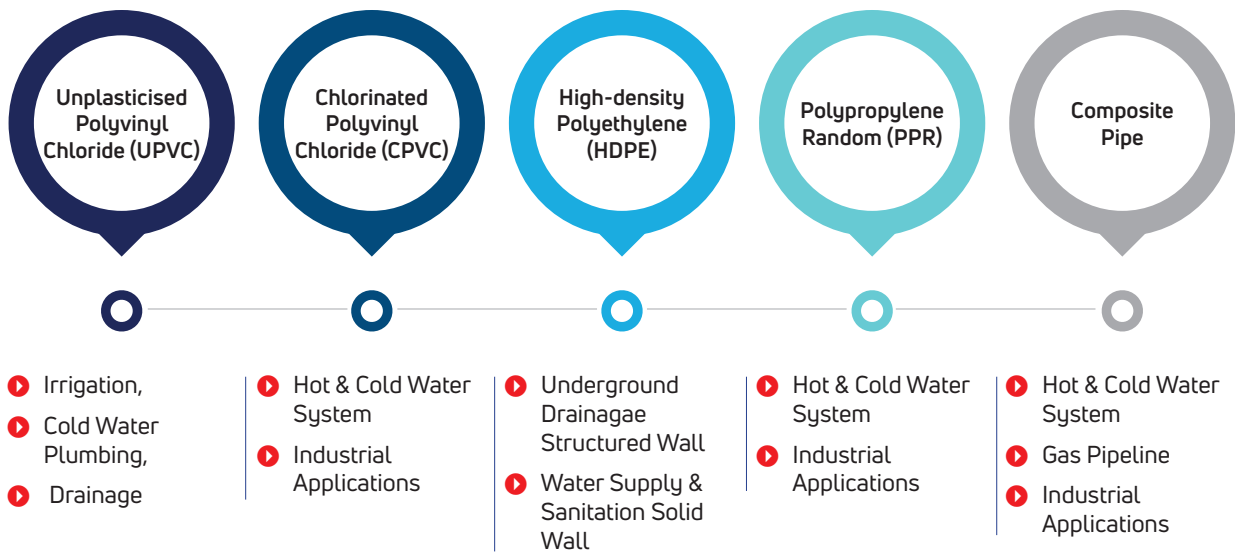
Unplasticised Polyvinyl Chloride (UPVC)

Chlorinated Polyvinyl Chloride (CPVC)

High-density Polyethylene (HDPE)

Polypropylene Random (PPR)

Composite Pipe

Irrigation,

Cold Water Plumbing,

Drainage

Hot & Cold Water System

Industrial Applications

Underground Drainagae Structured Wall

Water Supply & Sanitation Solid Wall

Hot & Cold Water System

Industrial Applications

Hot & Cold Water System

Gas Pipeline

Industrial Applications